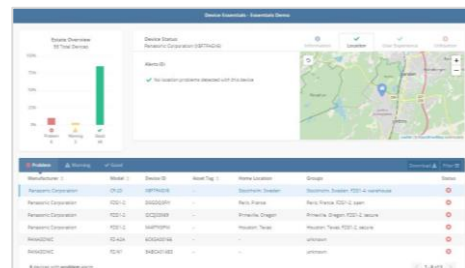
Device Essentials - Essentials Demo

Estate Overview
33 Total Devices

100%
75%
50%
25%
0%

Problem
Warning
Good

Device Status
Panasonic Corporation (58FTRAD5)

Information
Location
User Experience
Utilization

Alerts (0)

No location problems detected with this device

Problem
Warning
Good

Download
Filter

| Manufacturer | Model | Device ID | Asset Tag | Home Location | Groups | Status |
|---|---|---|---|---|---|---|
| Panasonic Corporation | CF-33 | 58FTRAD5 | -- | Stockholm, Sweden | Stockholm, Sweden FZ-G1 warehouse | |
| Panasonic Corporation | FZ-G1 | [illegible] | -- | Paris, France | Paris, France FZ-G1 open | |
| Panasonic Corporation | FZ-G1 | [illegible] | -- | Prineville, Oregon | Prineville, Oregon FZ-G1 secure | |
| Panasonic Corporation | FZ-G1 | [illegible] | -- | Houston, Texas | Houston, Texas FZ-G1 secure | |
| PANASONIC | FZ-A2A | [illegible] | -- | -- | unknown | |
| PANASONIC | FZ-A1 | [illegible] | -- | -- | unknown | |

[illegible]